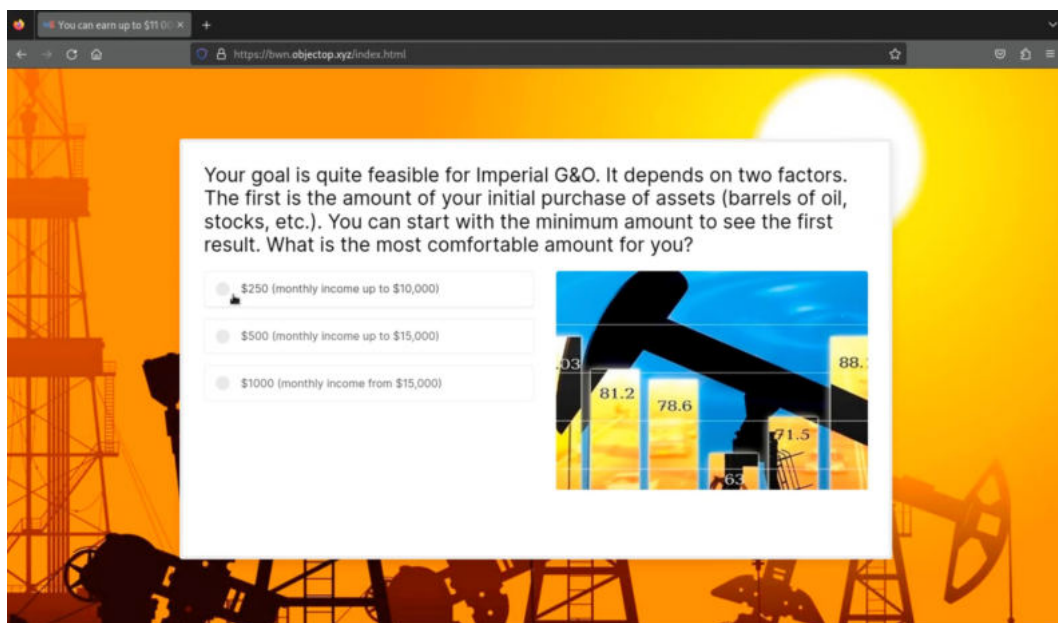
You can earn up to $11 0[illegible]

https://bwn.objectop.xyz/index.html

Your goal is quite feasible for Imperial G&O. It depends on two factors. The first is the amount of your initial purchase of assets (barrels of oil, stocks, etc.). You can start with the minimum amount to see the first result. What is the most comfortable amount for you?

$250 (monthly income up to $10,000)

$500 (monthly income up to $15,000)

$1000 (monthly income from $15,000)

.03
81.2
78.6
88.
71.5
63